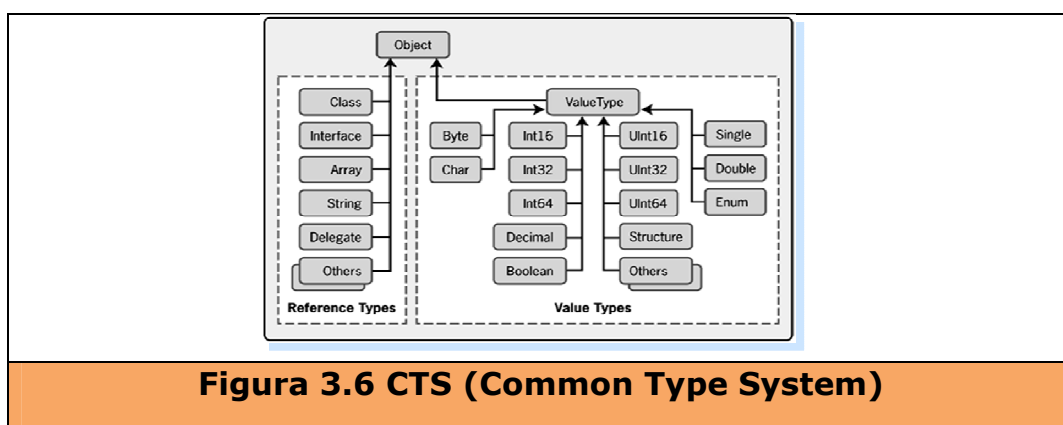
Object

Class
Interface
Array
String
Delegate
Others
Reference Types

ValueType
Byte
Char
Int16
Int32
Int64
Decimal
Boolean
UInt16
UInt32
UInt64
Structure
Others
Single
Double
Enum
Value Types

Figura 3.6 CTS (Common Type System)